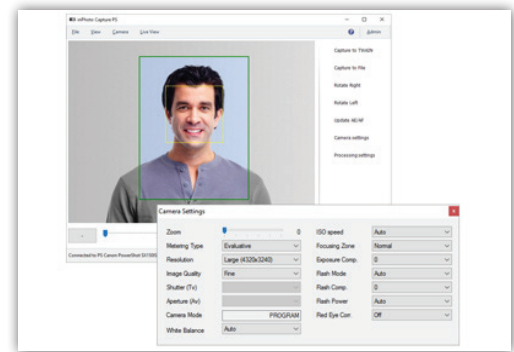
mPhoto Capture PS

File View Camera Live View

Admin

Capture to TRAIDN

Capture to File

Rotate Right

Rotate Left

Update AE/AF

Camera settings

Processing settings

Connected to PS Canon PowerShot SX1300

Camera Settings

| | | | |
|---|---|---|---|
| Zoom | 0 | ISO speed | Auto |
| Metering Type | Evaluative | Focusing Zone | Normal |
| Resolution | Large (4320x3240) | Exposure Comp. | 0 |
| Image Quality | Fine | Flash Mode | Auto |
| Shutter (Tv) | | Flash Comp. | 0 |
| Aperture (Av) | | Flash Power | Auto |
| Camera Mode | PROGRAM | Red Eye Corr. | Off |
| White Balance | Auto | | |